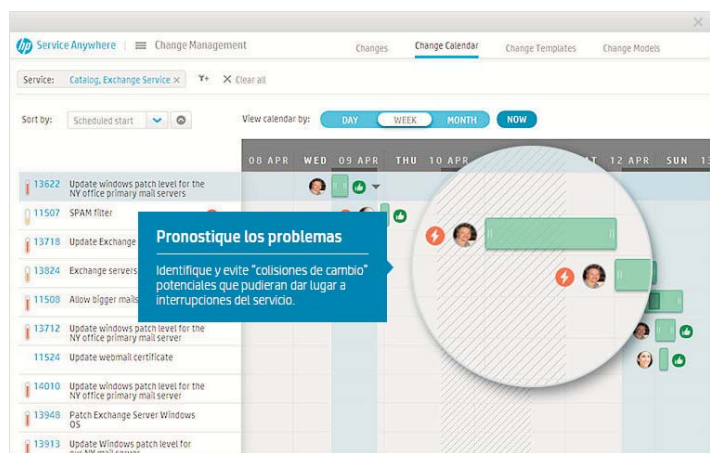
Service Anywhere | Change Management

Changes Change Calendar Change Templates Change Models

Service: Catalog, Exchange Service × Clear all

Sort by: Scheduled start

View calendar by: DAY WEEK MONTH NOW

08 APR WED 09 APR THU 10 APR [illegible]T 12 APR SUN 1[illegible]

13622 Update windows patch level for the NY office primary mail servers
11507 SPAM filter
13718 Update Exchange
13824 Exchange servers
11508 Allow bigger mails
13712 Update windows patch level for the NY office primary mail server
11524 Update webmail certificate
14010 Update windows patch level for the NY office primary mail servers
13948 Patch Exchange Server Windows OS
13913 Update Windows patch level for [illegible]

Pronostique los problemas

Identifique y evite "colisiones de cambio" potenciales que pudieran dar lugar a interrupciones del servicio.